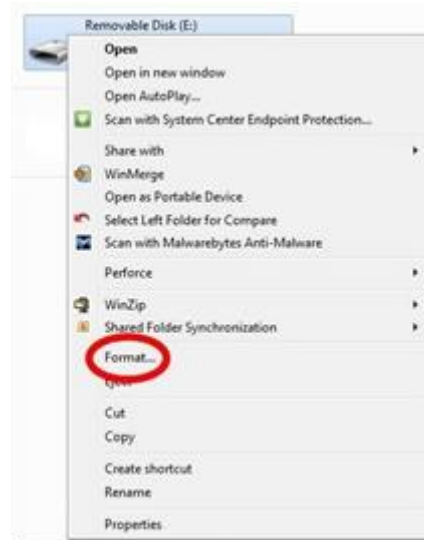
Removable Disk (E:)

Open
Open in new window
Open AutoPlay...
Scan with System Center Endpoint Protection...
Share with
WinMerge
Open as Portable Device
Select Left Folder for Compare
Scan with Malwarebytes Anti-Malware
Perforce
WinZip
Shared Folder Synchronization
Format...
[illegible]
Cut
Copy
Create shortcut
Rename
Properties